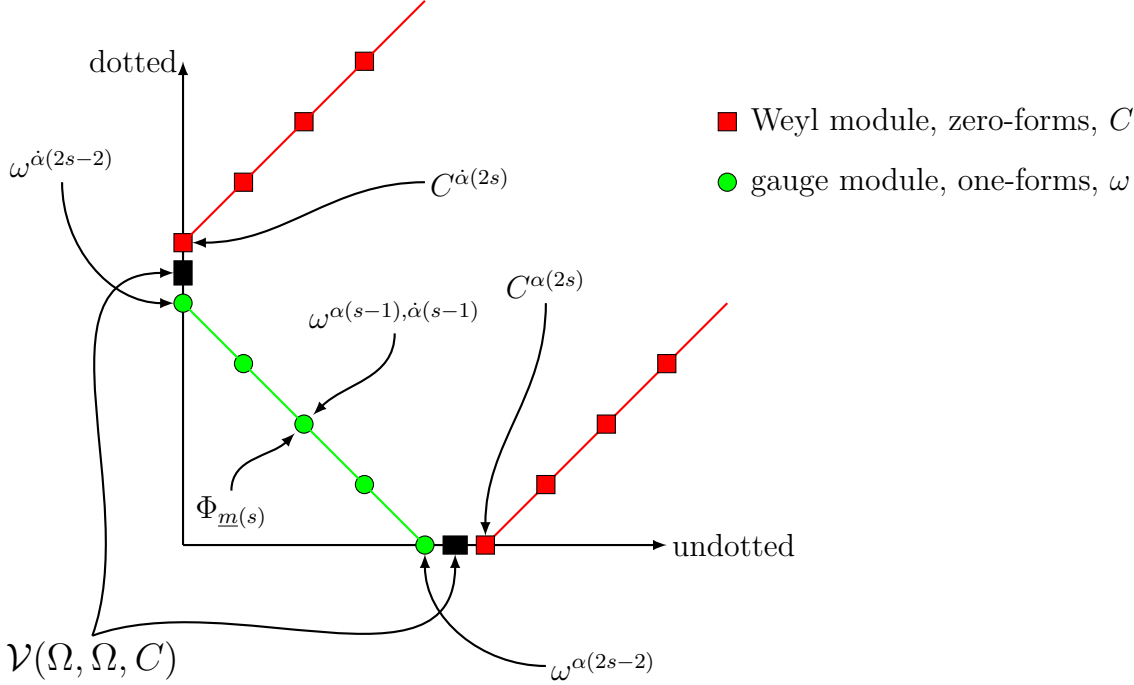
dotted

Weyl module, zero-forms, $C$

gauge module, one-forms, $\omega$

$\omega^{\dot{\alpha}(2s-2)}$

$C^{\dot{\alpha}(2s)}$

$C^{\alpha(2s)}$

$\omega^{\alpha(s-1),\dot{\alpha}(s-1)}$

$\Phi_{\underline{m}(s)}$

undotted

$\mathcal{V}(\Omega,\Omega,C)$

$\omega^{\alpha(2s-2)}$